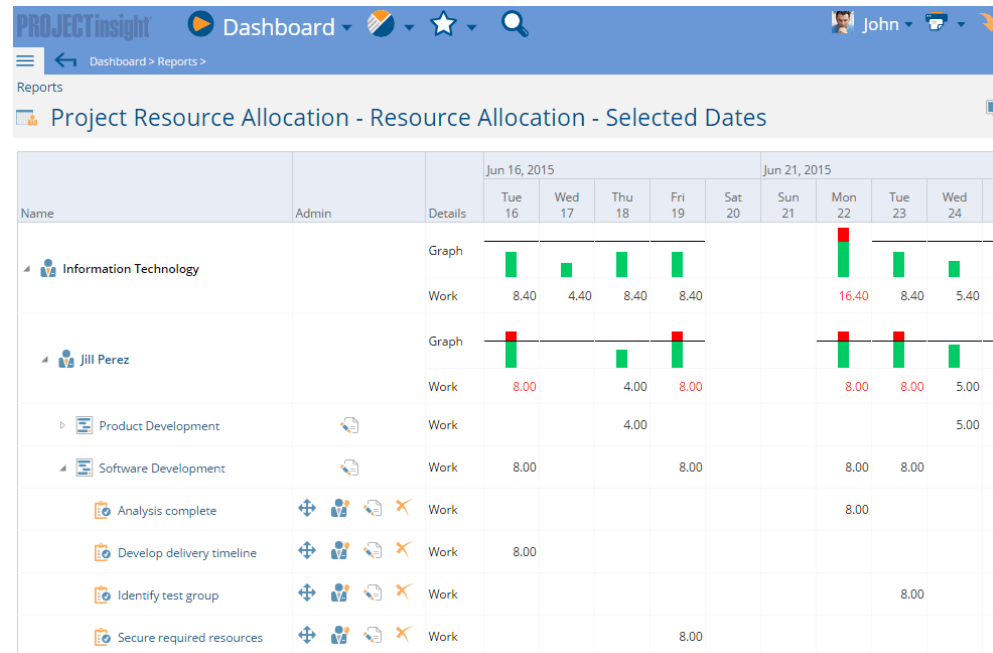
PROJECTinsight Dashboard John

Dashboard > Reports >

Reports

Project Resource Allocation - Resource Allocation - Selected Dates

| Name | Admin | Details | Jun 16, 2015 Tue 16 | Wed 17 | Thu 18 | Fri 19 | Sat 20 | Jun 21, 2015 Sun 21 | Mon 22 | Tue 23 | Wed 24 |
|---|---|---|---|---|---|---|---|---|---|---|---|
| Information Technology | | Graph | | | | | | | | | |
| | | Work | 8.40 | 4.40 | 8.40 | 8.40 | | | 16.40 | 8.40 | 5.40 |
| Jill Perez | | Graph | | | | | | | | | |
| | | Work | 8.00 | | 4.00 | 8.00 | | | 8.00 | 8.00 | 5.00 |
| Product Development | | Work | | | 4.00 | | | | | | 5.00 |
| Software Development | | Work | 8.00 | | | 8.00 | | | 8.00 | 8.00 | |
| Analysis complete | | Work | | | | | | | 8.00 | | |
| Develop delivery timeline | | Work | 8.00 | | | | | | | | |
| Identify test group | | Work | | | | | | | | 8.00 | |
| Secure required resources | | Work | | | | 8.00 | | | | | |